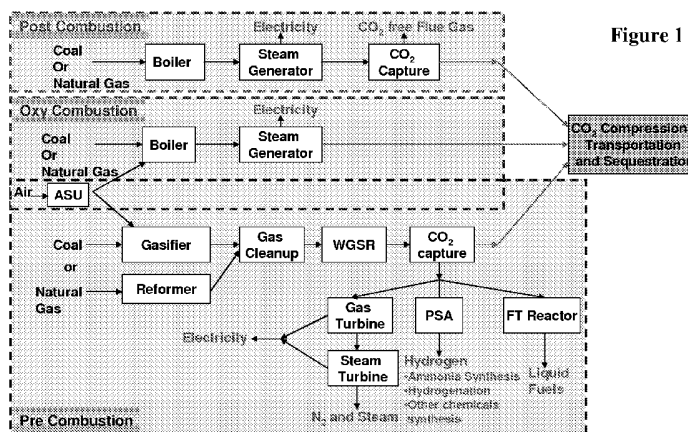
Figure 1

Post Combustion

Coal
Or
Natural Gas

Boiler

Electricity

Steam Generator

$CO_2$ free Flue Gas

$CO_2$ Capture

Oxy Combustion

Coal
Or
Natural Gas

Boiler

Electricity

Steam Generator

$CO_2$ Compression Transportation and Sequestration

Air

ASU

Coal
or
Natural Gas

Gasifier

Reformer

Gas Cleanup

WGSR

$CO_2$ capture

Gas Turbine

PSA

FT Reactor

Electricity

Steam Turbine

Hydrogen
-Ammonia Synthesis
-Hydrogenation
-Other chemicals synthesis

Liquid Fuels

$N_2$ and Steam

Pre Combustion